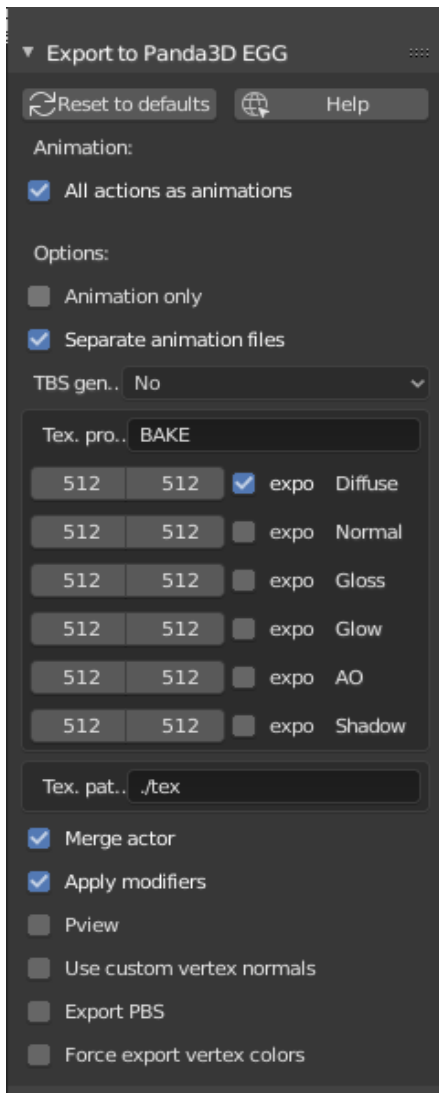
Export to Panda3D EGG

Reset to defaults | Help

Animation:

All actions as animations

Options:

Animation only

Separate animation files

TBS gen.. No

Tex. pro.. BAKE

| 512 | 512 | expo | Diffuse |
|---|---|---|---|
| 512 | 512 | expo | Normal |
| 512 | 512 | expo | Gloss |
| 512 | 512 | expo | Glow |
| 512 | 512 | expo | AO |
| 512 | 512 | expo | Shadow |

Tex. pat.. ./tex

Merge actor

Apply modifiers

Pview

Use custom vertex normals

Export PBS

Force export vertex colors